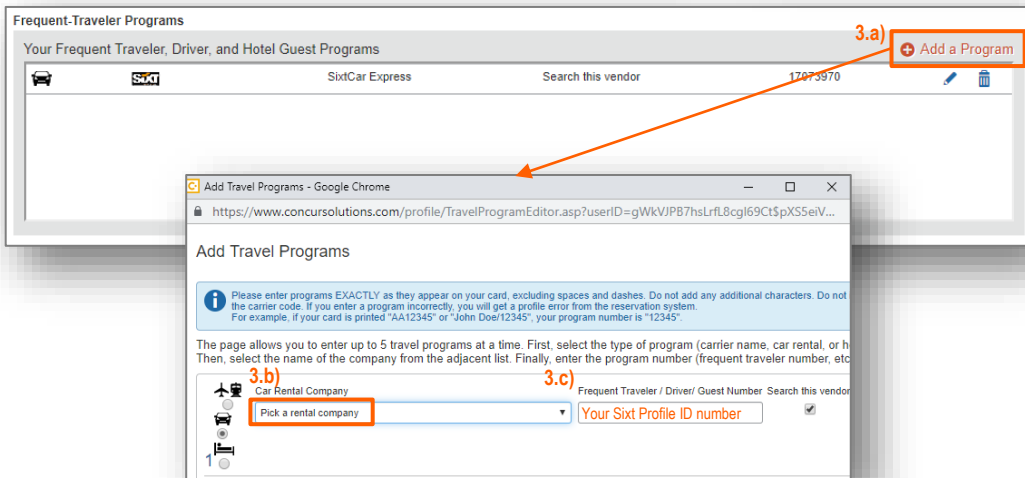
Frequent-Traveler Programs

Your Frequent Traveler, Driver, and Hotel Guest Programs

3.a)

Add a Program

SIXT

SixtCar Express

Search this vendor

17073970

Add Travel Programs - Google Chrome

https://www.concursolutions.com/profile/TravelProgramEditor.asp?userID=gWkVJPB7hsLrfL8cgI69Ct$pXS5eiV...

Add Travel Programs

Please enter programs EXACTLY as they appear on your card, excluding spaces and dashes. Do not add any additional characters. Do not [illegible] the carrier code. If you enter a program incorrectly, you will get a profile error from the reservation system. For example, if your card is printed "AA12345" or "John Doe/12345", your program number is "12345".

The page allows you to enter up to 5 travel programs at a time. First, select the type of program (carrier name, car rental, or h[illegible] Then, select the name of the company from the adjacent list. Finally, enter the program number (frequent traveler number, etc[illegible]

3.b)

Car Rental Company

Pick a rental company

3.c)

Frequent Traveler / Driver/ Guest Number

Your Sixt Profile ID number

Search this vendor

1